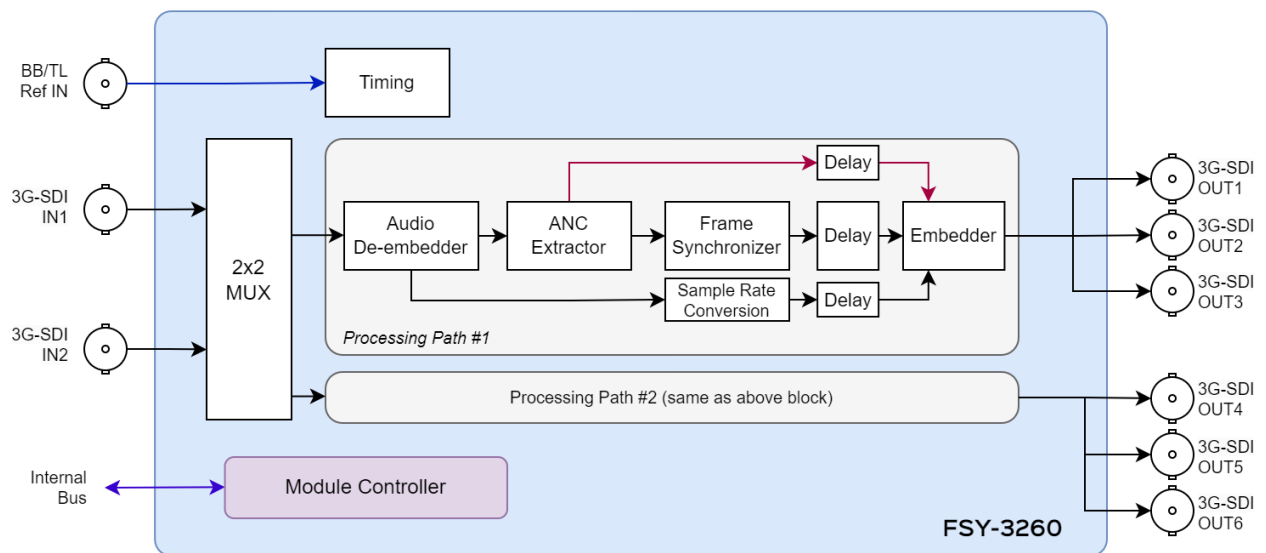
BB/TL Ref IN

Timing

3G-SDI IN1

3G-SDI IN2

2x2 MUX

Delay

Audio De-embedder

ANC Extractor

Frame Synchronizer

Delay

Embedder

Sample Rate Conversion

Delay

Processing Path #1

Processing Path #2 (same as above block)

3G-SDI OUT1

3G-SDI OUT2

3G-SDI OUT3

3G-SDI OUT4

3G-SDI OUT5

3G-SDI OUT6

Internal Bus

Module Controller

FSY-3260